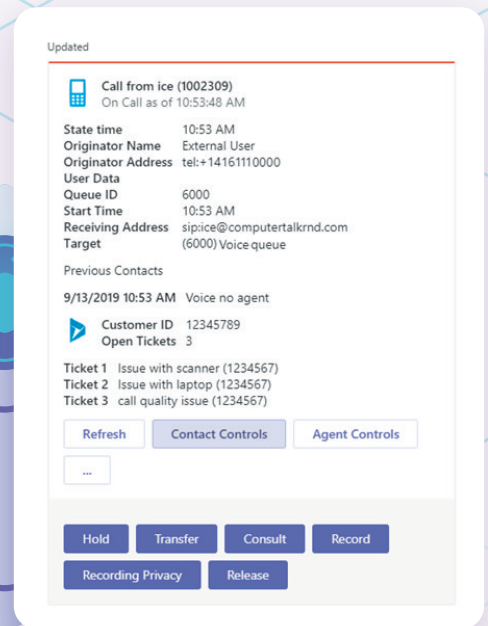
Updated

Call from ice (1002309)
On Call as of 10:53:48 AM

| | |
|---|---|
| State time | 10:53 AM |
| Originator Name | External User |
| Originator Address | tel:+14161110000 |
| User Data | |
| Queue ID | 6000 |
| Start Time | 10:53 AM |
| Receiving Address | sip:ice@computertalkrnd.com |
| Target | (6000) Voice queue |

Previous Contacts

9/13/2019 10:53 AM Voice no agent

Customer ID 12345789
Open Tickets 3

Ticket 1 Issue with scanner (1234567)
Ticket 2 Issue with laptop (1234567)
Ticket 3 call quality issue (1234567)

Refresh
Contact Controls
Agent Controls
...

Hold
Transfer
Consult
Record
Recording Privacy
Release